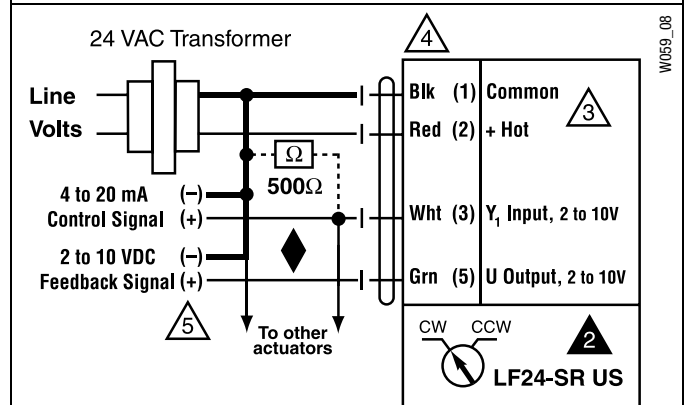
24 VAC Transformer

4

W059_08

Line

Volts

Blk (1) Common

3

Red (2) + Hot

$\Omega$

$500\Omega$

4 to 20 mA (–)

Control Signal (+)

Wht (3) $Y_1$ Input, 2 to 10V

2 to 10 VDC (–)

Feedback Signal (+)

Grn (5) U Output, 2 to 10V

5

To other actuators

CW CCW

2

LF24-SR US